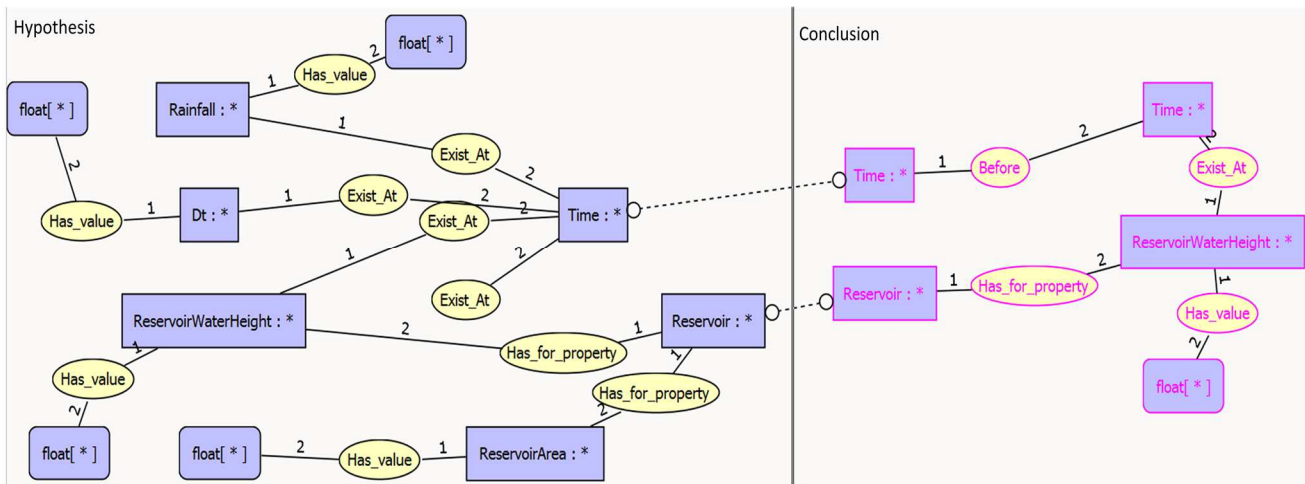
Hypothesis

float[ * ]

2

Has_value

1

Rainfall : *

1

Exist_At

2

float[ * ]

2

Has_value

1

Dt : *

1

Exist_At

2

Exist_At

2

Time : *

1

2

Exist_At

ReservoirWaterHeight : *

2

Has_for_property

1

Reservoir : *

1

Has_for_property

2

1

Has_value

2

float[ * ]

float[ * ]

2

Has_value

1

ReservoirArea : *

Conclusion

Time : *

1

Before

2

Time : *

2

Exist_At

1

ReservoirWaterHeight : *

Reservoir : *

1

Has_for_property

2

1

Has_value

2

float[ * ]